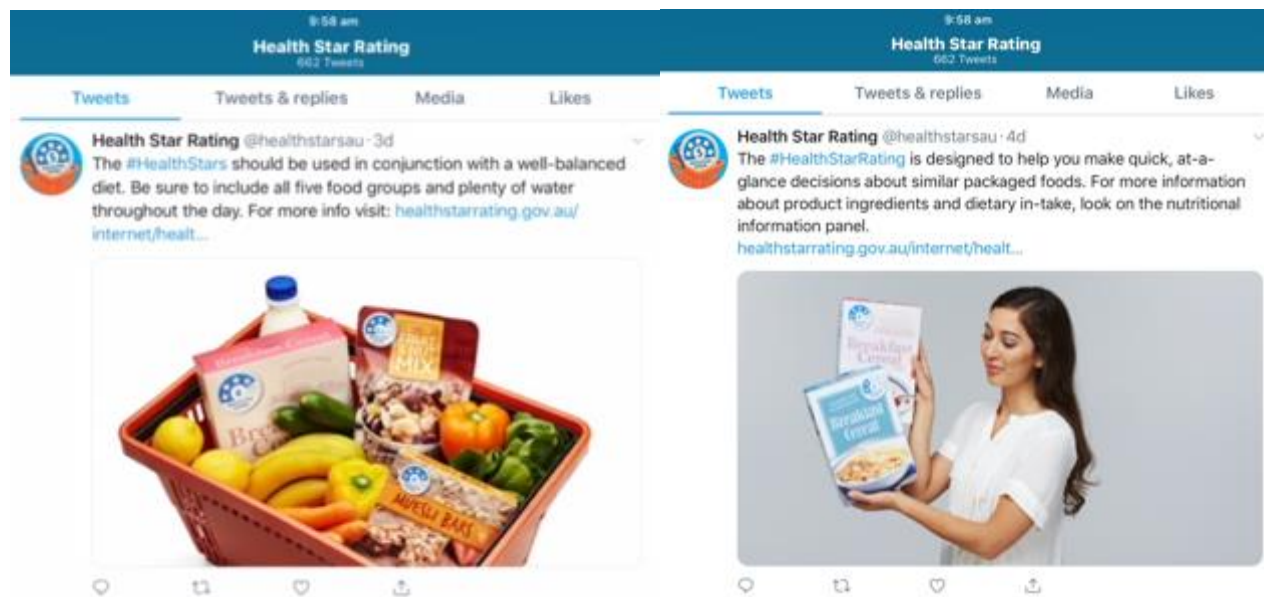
9:58 am
Health Star Rating
662 Tweets

Tweets | Tweets & replies | Media | Likes

Health Star Rating @healthstarsau · 3d
The #HealthStars should be used in conjunction with a well-balanced diet. Be sure to include all five food groups and plenty of water throughout the day. For more info visit: healthstarrating.gov.au/internet/healt...

Bre
FRUIT MIX
MUESLI BARS

9:58 am
Health Star Rating
662 Tweets

Tweets | Tweets & replies | Media | Likes

Health Star Rating @healthstarsau · 4d
The #HealthStarRating is designed to help you make quick, at-a-glance decisions about similar packaged foods. For more information about product ingredients and dietary in-take, look on the nutritional information panel.
healthstarrating.gov.au/internet/healt...

Breakfast Cereal
Breakfast Cereal